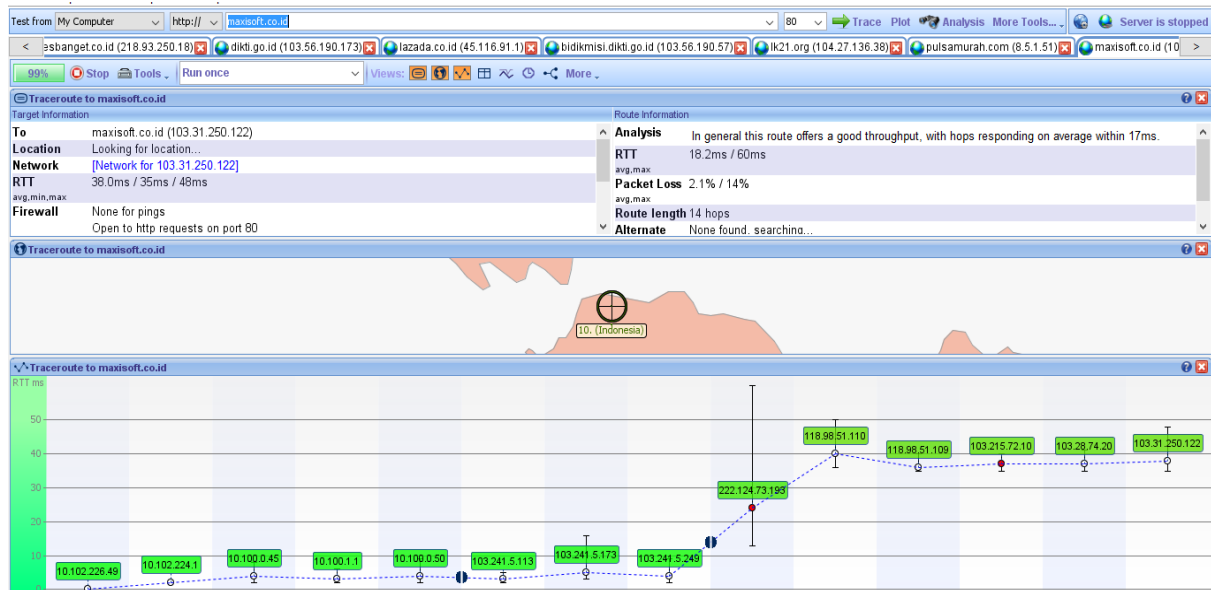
Test from My Computer http:// maxisoft.co.id 80 Trace Plot Analysis More Tools... Server is stopped

< esbanget.co.id (218.93.250.18) dikti.go.id (103.56.190.173) lazada.co.id (45.116.91.1) bidikmisi.dikti.go.id (103.56.190.57) lk21.org (104.27.136.38) pulsamurah.com (8.5.1.51) maxisoft.co.id (10 >

99% Stop Tools Run once Views: More

Traceroute to maxisoft.co.id

Target Information

| | |
|---|---|
| To | maxisoft.co.id (103.31.250.122) |
| Location | Looking for location... |
| Network | [Network for 103.31.250.122] |
| RTT avg,min,max | 38.0ms / 35ms / 48ms |
| Firewall | None for pings |
| | Open to http requests on port 80 |

Route Information

| | |
|---|---|
| Analysis | In general this route offers a good throughput, with hops responding on average within 17ms. |
| RTT avg,max | 18.2ms / 60ms |
| Packet Loss avg,max | 2.1% / 14% |
| Route length | 14 hops |
| Alternate | None found, searching... |

Traceroute to maxisoft.co.id

10. (Indonesia)

Traceroute to maxisoft.co.id

RTT ms

50
40
30
20
10
0

10.102.226.49 10.102.224.1 10.100.0.45 10.100.1.1 10.100.0.50 103.241.5.113 103.241.5.173 103.241.5.249 222.124.73.193 118.98.51.110 118.98.51.109 103.215.72.10 103.28.74.20 103.31.250.122